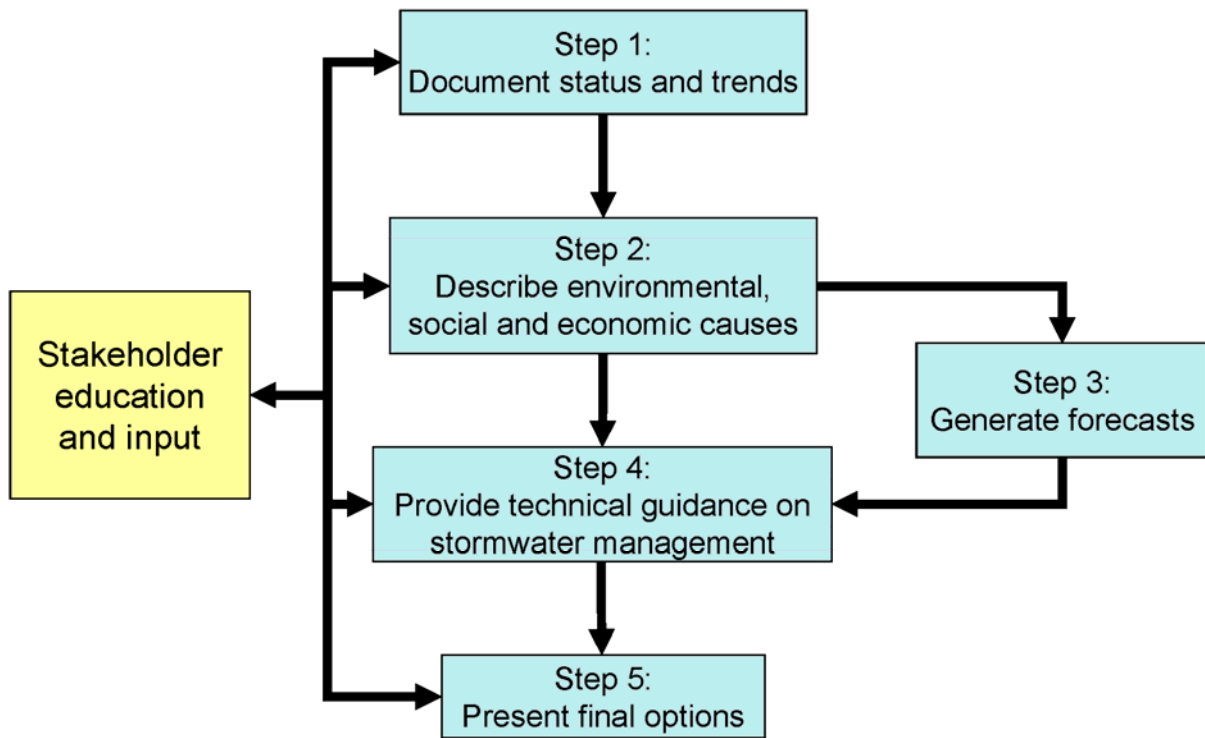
Step 1:
Document status and trends

Step 2:
Describe environmental, social and economic causes

Stakeholder education and input

Step 3:
Generate forecasts

Step 4:
Provide technical guidance on stormwater management

Step 5:
Present final options